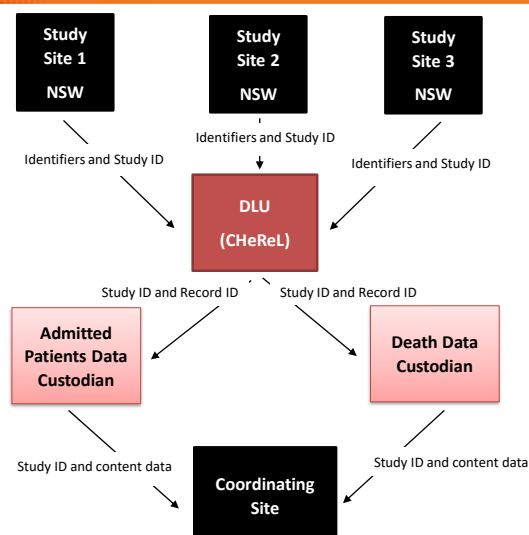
Study Site 1
NSW

Study Site 2
NSW

Study Site 3
NSW

Identifiers and Study ID

Identifiers and Study ID

Identifiers and Study ID

DLU
(CHeReL)

Study ID and Record ID

Study ID and Record ID

Admitted Patients Data Custodian

Death Data Custodian

Study ID and content data

Study ID and content data

Coordinating Site